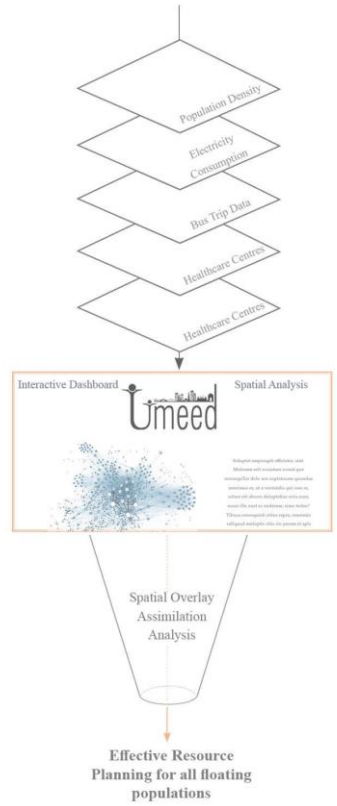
Population Density

Electricity Consumption

Bus Trip Data

Healthcare Centres

Healthcare Centres

Interactive Dashboard

Umeed

Spatial Analysis

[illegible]

Spatial Overlay Assimilation Analysis

Effective Resource Planning for all floating populations